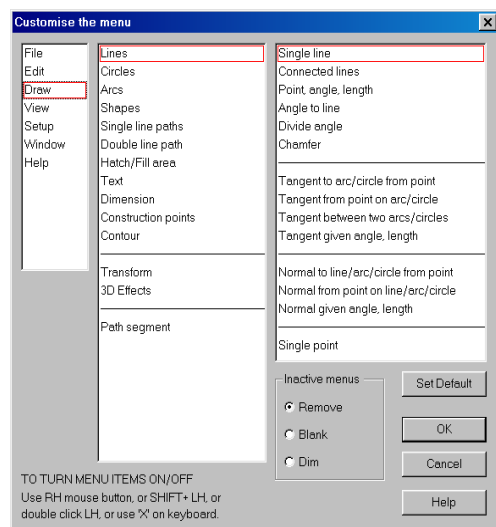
Customise the menu

File
Edit
Draw
View
Setup
Window
Help

Lines
Circles
Arcs
Shapes
Single line paths
Double line path
Hatch/Fill area
Text
Dimension
Construction points
Contour

Transform
3D Effects

Path segment

Single line
Connected lines
Point, angle, length
Angle to line
Divide angle
Chamfer

Tangent to arc/circle from point
Tangent from point on arc/circle
Tangent between two arcs/circles
Tangent given angle, length

Normal to line/arc/circle from point
Normal from point on line/arc/circle
Normal given angle, length

Single point

Inactive menus
Remove
Blank
Dim

Set Default
OK
Cancel
Help

TO TURN MENU ITEMS ON/OFF
Use RH mouse button, or SHIFT+ LH, or double click LH, or use 'X' on keyboard.